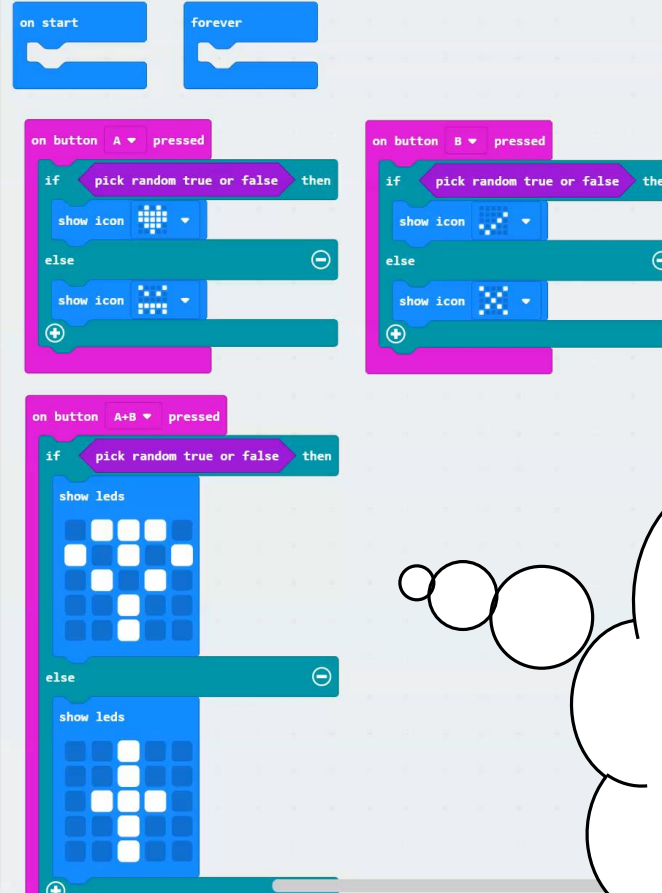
on start

forever

on button A ▾ pressed
if pick random true or false then
show icon ▾
else
show icon ▾

on button B ▾ pressed
if pick random true or false the
show icon ▾
else
show icon ▾

on button A+B ▾ pressed
if pick random true or false then
show leds
else
show leds